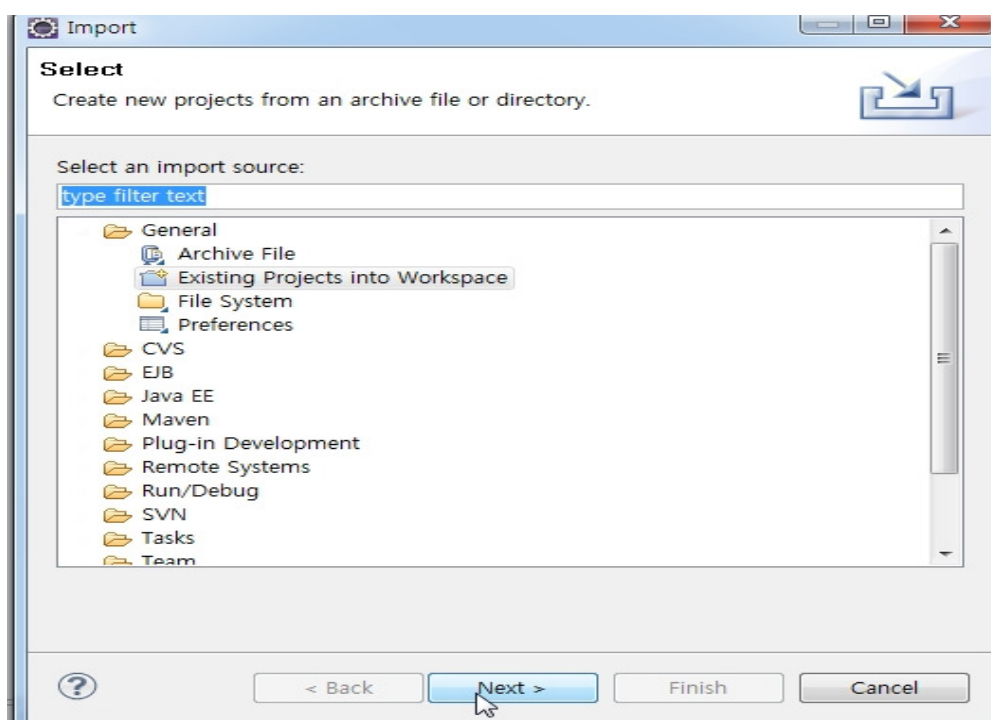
Import

Select

Create new projects from an archive file or directory.

Select an import source:

type filter text

General
Archive File
Existing Projects into Workspace
File System
Preferences
CVS
EJB
Java EE
Maven
Plug-in Development
Remote Systems
Run/Debug
SVN
Tasks
Team

?

< Back

Next >

Finish

Cancel